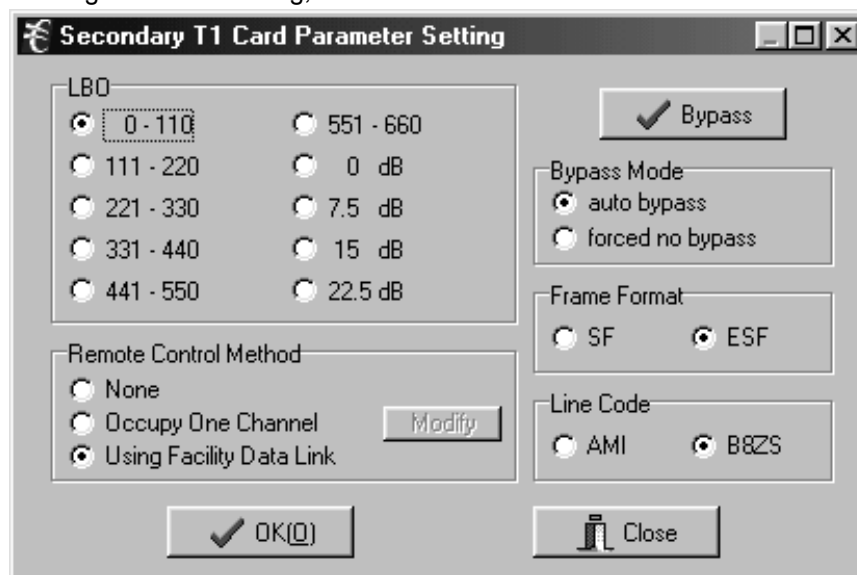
Secondary T1 Card Parameter Setting

LBO
0 - 110
111 - 220
221 - 330
331 - 440
441 - 550
551 - 660
0 dB
7.5 dB
15 dB
22.5 dB

Bypass

Bypass Mode
auto bypass
forced no bypass

Frame Format
SF
ESF

Remote Control Method
None
Occupy One Channel
Using Facility Data Link
Modify

Line Code
AMI
B8ZS

OK(O)
Close